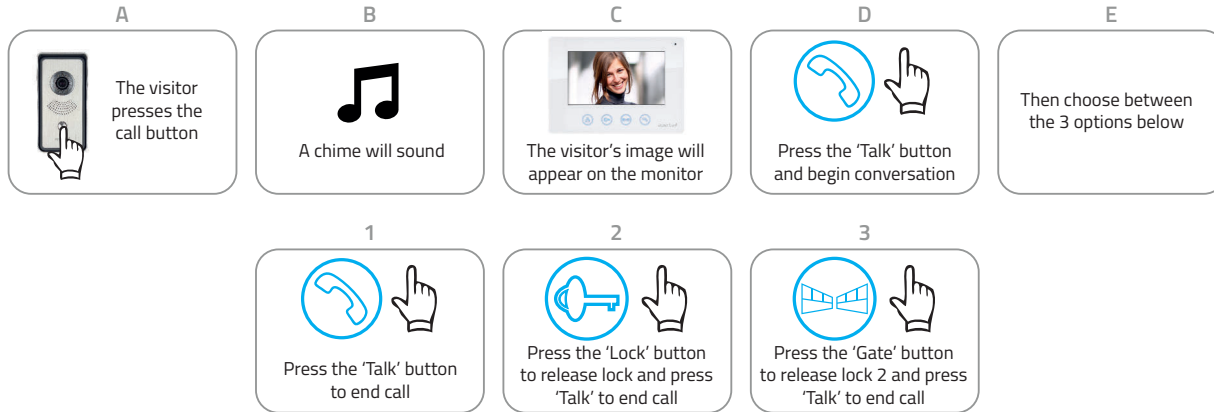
A

The visitor presses the call button

B

A chime will sound

C

The visitor's image will appear on the monitor

D

Press the 'Talk' button and begin conversation

E

Then choose between the 3 options below

1

Press the 'Talk' button to end call

2

Press the 'Lock' button to release lock and press 'Talk' to end call

3

Press the 'Gate' button to release lock 2 and press 'Talk' to end call